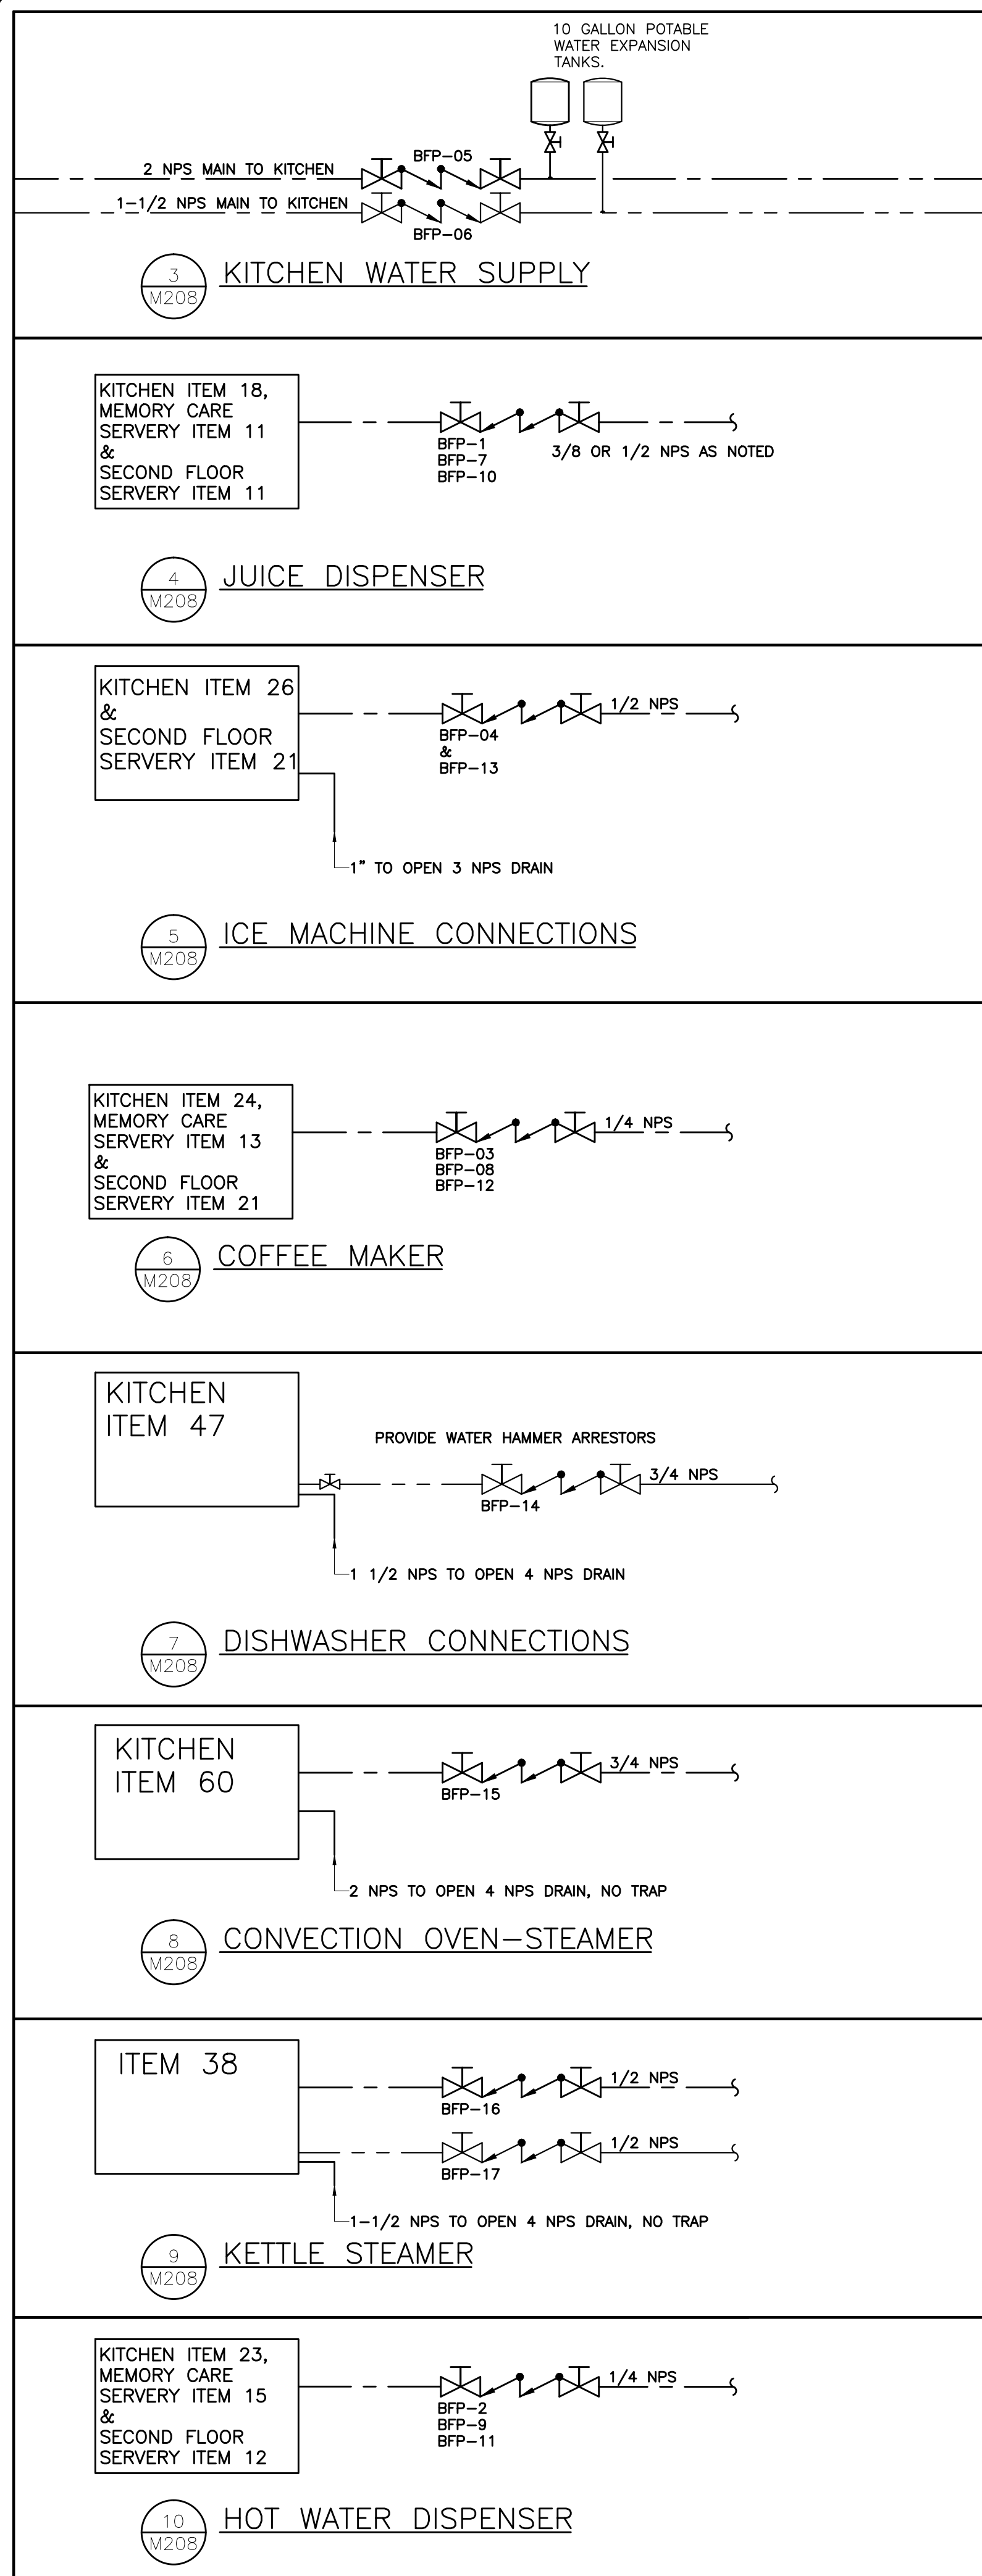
10 GALLON POTABLE WATER EXPANSION TANKS.

2 NPS MAIN TO KITCHEN
BFP–05
1–1/2 NPS MAIN TO KITCHEN
BFP–06

3
M208
KITCHEN WATER SUPPLY

KITCHEN ITEM 18,
MEMORY CARE
SERVERY ITEM 11
&
SECOND FLOOR
SERVERY ITEM 11

BFP–1
BFP–7
BFP–10
3/8 OR 1/2 NPS AS NOTED

4
M208
JUICE DISPENSER

KITCHEN ITEM 26
&
SECOND FLOOR
SERVERY ITEM 21

BFP–04
&
BFP–13
1/2 NPS

1" TO OPEN 3 NPS DRAIN

5
M208
ICE MACHINE CONNECTIONS

KITCHEN ITEM 24,
MEMORY CARE
SERVERY ITEM 13
&
SECOND FLOOR
SERVERY ITEM 21

BFP–03
BFP–08
BFP–12
1/4 NPS

6
M208
COFFEE MAKER

KITCHEN
ITEM 47

PROVIDE WATER HAMMER ARRESTORS
BFP–14
3/4 NPS

1 1/2 NPS TO OPEN 4 NPS DRAIN

7
M208
DISHWASHER CONNECTIONS

KITCHEN
ITEM 60

BFP–15
3/4 NPS

2 NPS TO OPEN 4 NPS DRAIN, NO TRAP

8
M208
CONVECTION OVEN–STEAMER

ITEM 38

BFP–16
1/2 NPS
BFP–17
1/2 NPS

1–1/2 NPS TO OPEN 4 NPS DRAIN, NO TRAP

9
M208
KETTLE STEAMER

KITCHEN ITEM 23,
MEMORY CARE
SERVERY ITEM 15
&
SECOND FLOOR
SERVERY ITEM 12

BFP–2
BFP–9
BFP–11
1/4 NPS

10
M208
HOT WATER DISPENSER